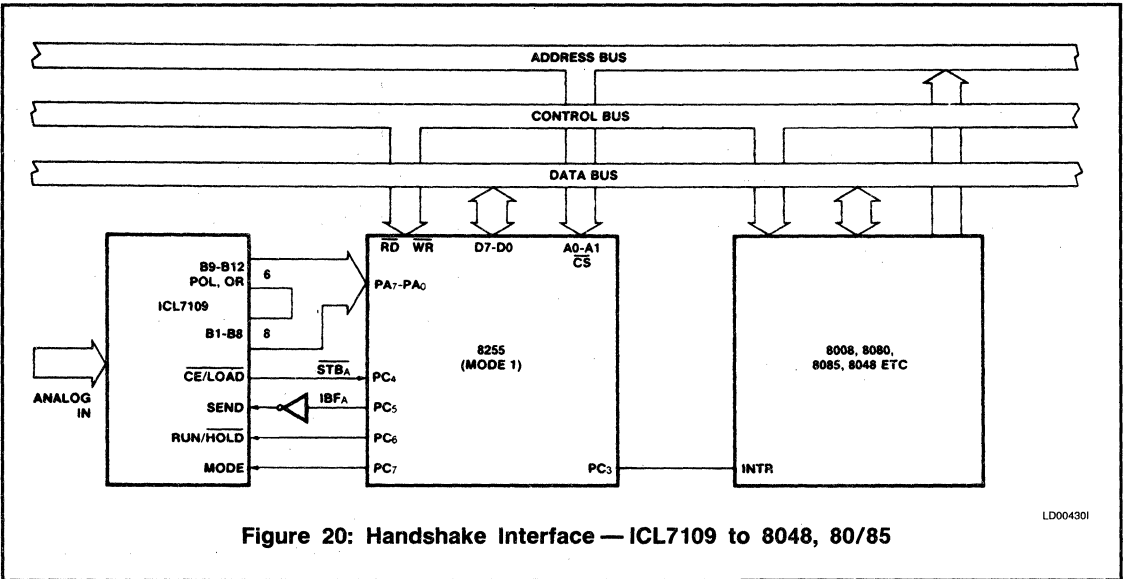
ADDRESS BUS

CONTROL BUS

DATA BUS

$\overline{RD}$ $\overline{WR}$ D7-D0 A0-A1 $\overline{CS}$

B9-B12 POL, OR

6

ICL7109

B1-B8

8

$PA_7$-$PA_0$

ANALOG IN

$\overline{CE}$/LOAD

SEND

RUN/$\overline{HOLD}$

MODE

$\overline{STB_A}$

$IBF_A$

$PC_4$

$PC_5$

$PC_6$

$PC_7$

8255 (MODE 1)

$PC_3$

8008, 8080, 8085, 8048 ETC

INTR

LD00430I

Figure 20: Handshake Interface — ICL7109 to 8048, 80/85